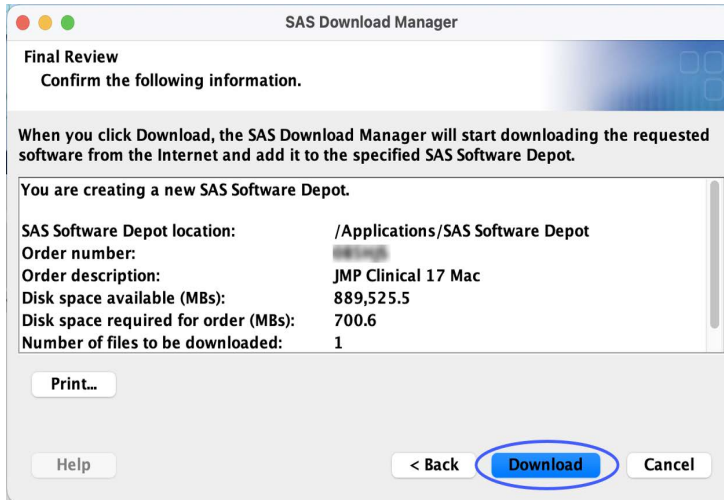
SAS Download Manager

Final Review
Confirm the following information.

When you click Download, the SAS Download Manager will start downloading the requested software from the Internet and add it to the specified SAS Software Depot.

You are creating a new SAS Software Depot.

| | |
|---|---|
| SAS Software Depot location: | /Applications/SAS Software Depot |
| Order number: | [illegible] |
| Order description: | JMP Clinical 17 Mac |
| Disk space available (MBs): | 889,525.5 |
| Disk space required for order (MBs): | 700.6 |
| Number of files to be downloaded: | 1 |

Print...

Help

< Back

Download

Cancel